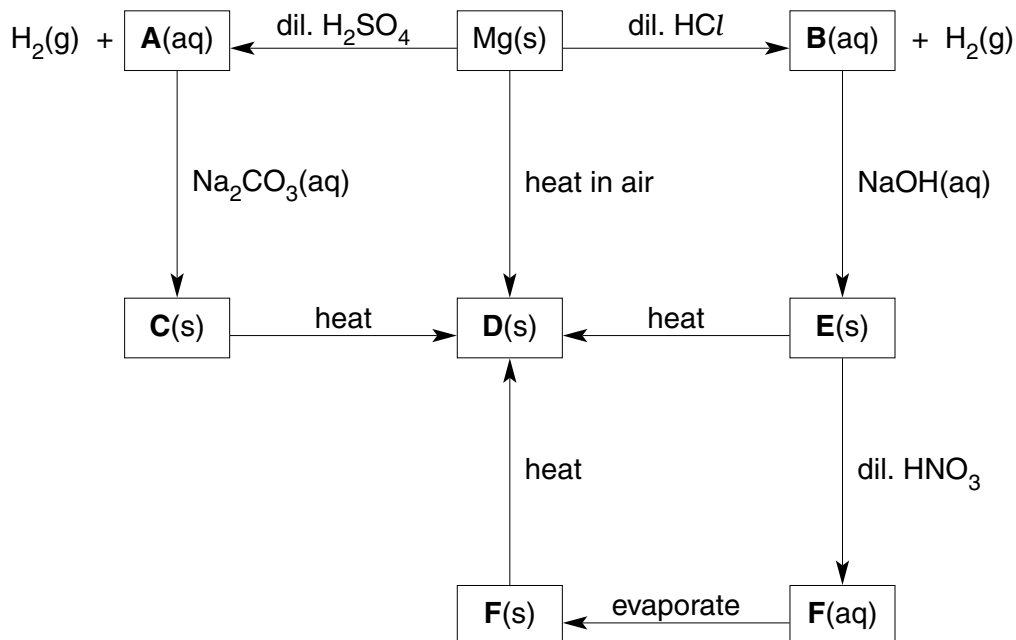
$H_2$(g) + **A**(aq) ← dil. $H_2SO_4$ — Mg(s) — dil. HC$l$ → **B**(aq) + $H_2$(g)

$Na_2CO_3$(aq)

heat in air

NaOH(aq)

**C**(s) — heat → **D**(s) ← heat — **E**(s)

heat

dil. $HNO_3$

**F**(s) ← evaporate — **F**(aq)